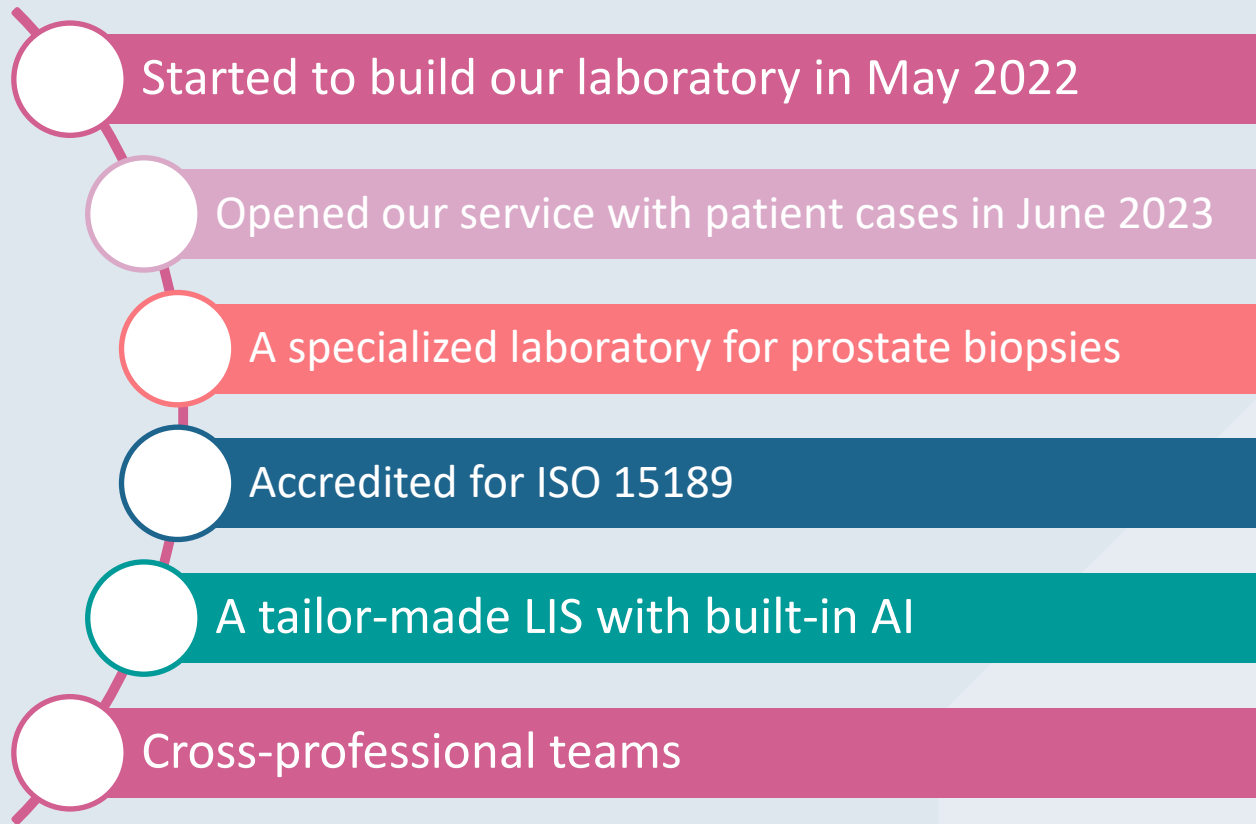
Started to build our laboratory in May 2022

Opened our service with patient cases in June 2023

A specialized laboratory for prostate biopsies

Accredited for ISO 15189

A tailor-made LIS with built-in AI

Cross-professional teams